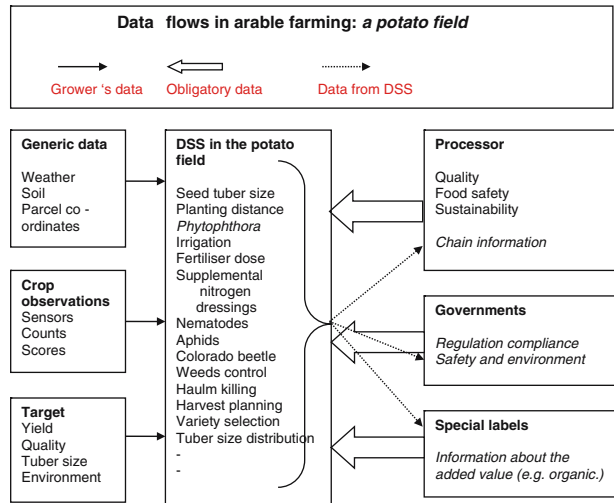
Data flows in arable farming: *a potato field*

Grower 's data Obligatory data Data from DSS

**Generic data**

Weather
Soil
Parcel co - ordinates

**Crop observations**
Sensors
Counts
Scores

**Target**
Yield
Quality
Tuber size
Environment

**DSS in the potato field**

Seed tuber size
Planting distance
*Phytophthora*
Irrigation
Fertiliser dose
Supplemental nitrogen dressings
Nematodes
Aphids
Colorado beetle
Weeds control
Haulm killing
Harvest planning
Variety selection
Tuber size distribution
-
-

**Processor**

Quality
Food safety
Sustainability

*Chain information*

**Governments**

*Regulation compliance*
*Safety and environment*

**Special labels**

*Information about the added value (e.g. organic.)*